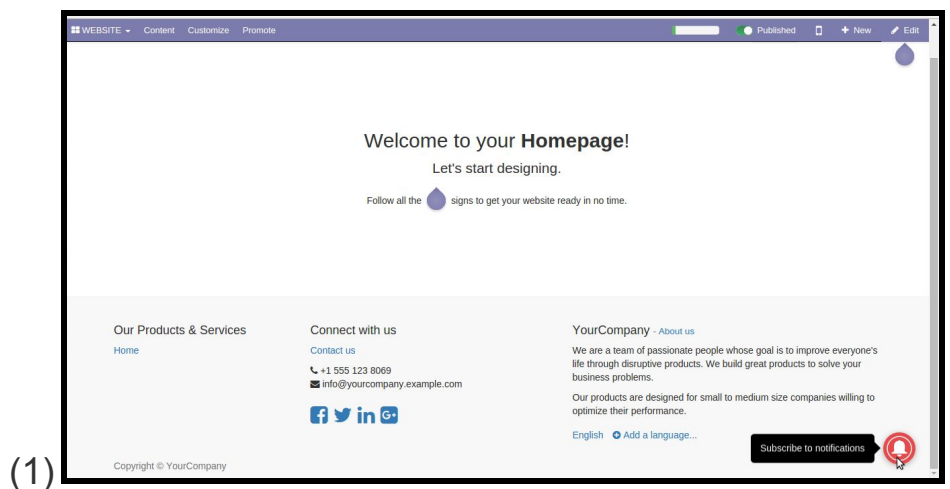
(1)

WEBSITE Content Customize Promote Published New Edit

Welcome to your **Homepage**!

Let's start designing.

Follow all the signs to get your website ready in no time.

Our Products & Services

Home

Connect with us

Contact us

+1 555 123 8069

info@yourcompany.example.com

YourCompany - About us

We are a team of passionate people whose goal is to improve everyone's life through disruptive products. We build great products to solve your business problems.

Our products are designed for small to medium size companies willing to optimize their performance.

English Add a language...

Subscribe to notifications

Copyright © YourCompany